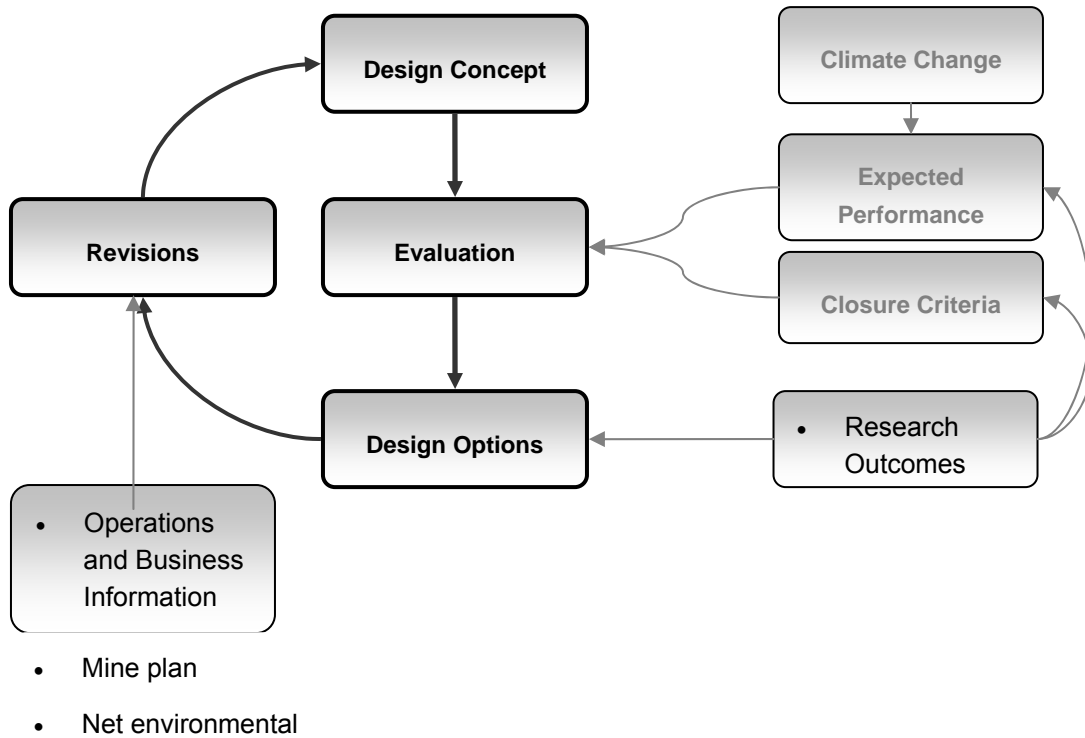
Design Concept

Climate Change

Expected Performance

Revisions

Evaluation

Closure Criteria

Design Options

• Research Outcomes

• Operations and Business Information

• Mine plan

• Net environmental